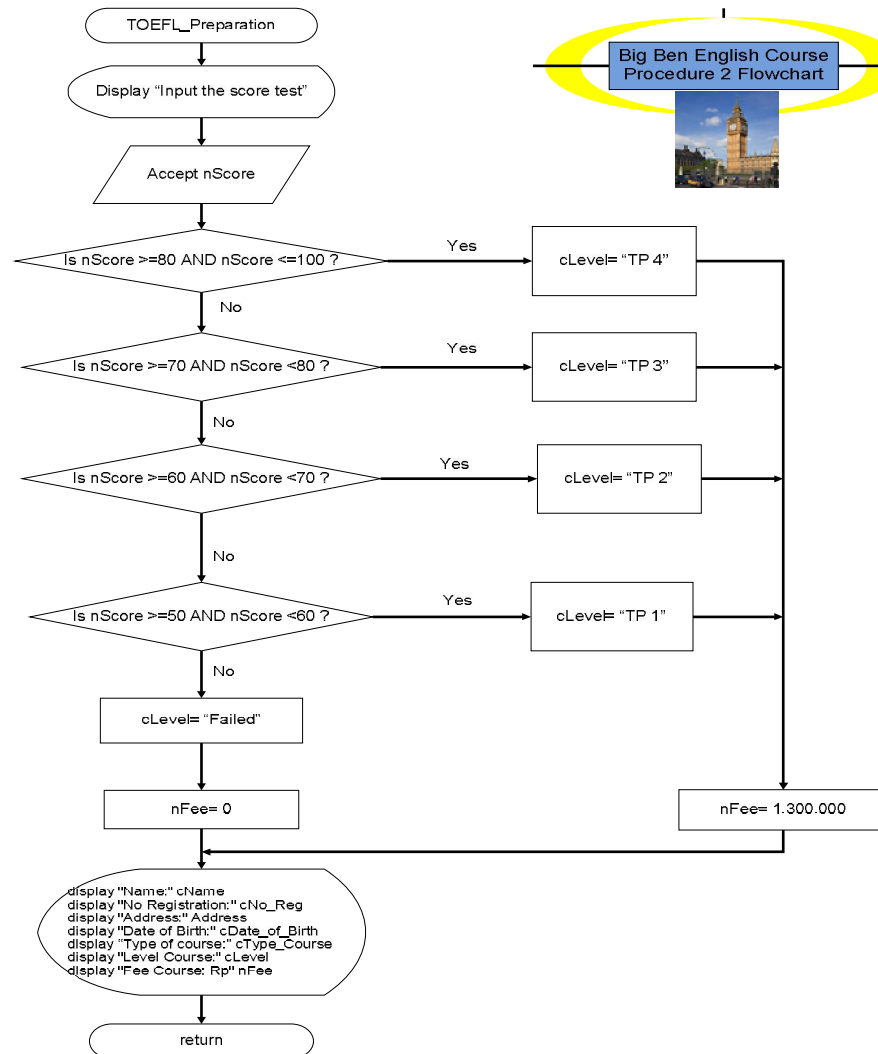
TOEFL_Preparation

Big Ben English Course
Procedure 2 Flowchart

Display “Input the score test”

Accept nScore

Is nScore >=80 AND nScore <=100 ?

Yes

cLevel= “TP 4”

No

Is nScore >=70 AND nScore <80 ?

Yes

cLevel= “TP 3”

No

Is nScore >=60 AND nScore <70 ?

Yes

cLevel= “TP 2”

No

Is nScore >=50 AND nScore <60 ?

Yes

cLevel= “TP 1”

No

cLevel= “Failed”

nFee= 0

nFee= 1.300.000

display "Name:" cName
display "No Registration:" cNo_Reg
display "Address:" Address
display "Date of Birth:" cDate_of_Birth
display "Type of course:" cType_Course
display "Level Course:" cLevel
display "Fee Course: Rp" nFee

return